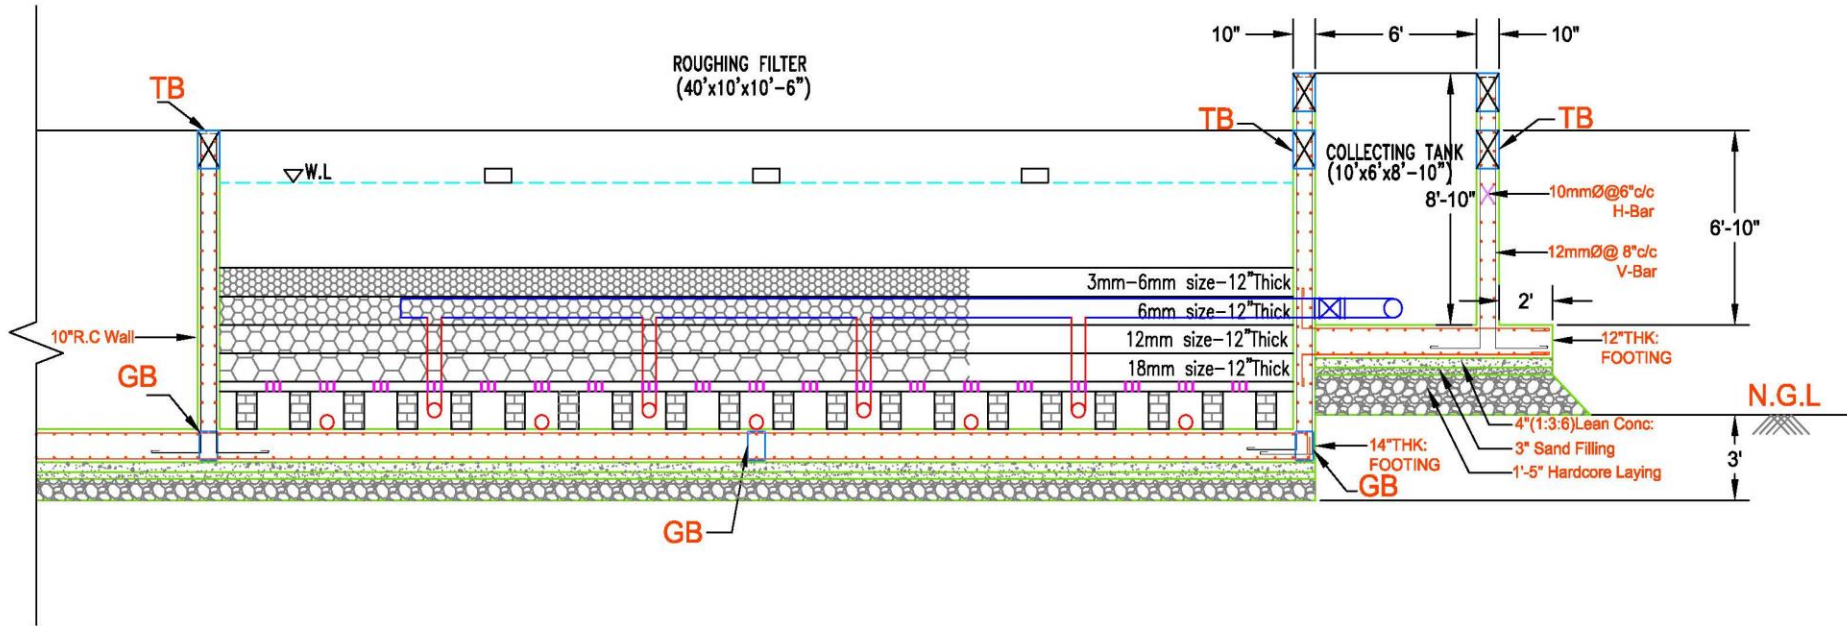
ROUGHING FILTER
(40'x10'x10'-6")

TB

W.L

10"R.C Wall

GB

GB

10"

6'

10"

TB

TB

COLLECTING TANK
(10'x6'x8'-10")

8'-10"

10mmØ@6"c/c
H-Bar

12mmØ@ 8"c/c
V-Bar

6'-10"

3mm-6mm size-12"Thick

6mm size-12"Thick

12mm size-12"Thick

18mm size-12"Thick

2'

12"THK:
FOOTING

N.G.L

4"(1:3:6)Lean Conc.

3" Sand Filling

1'-5" Hardcore Laying

14"THK:
FOOTING

GB

3'